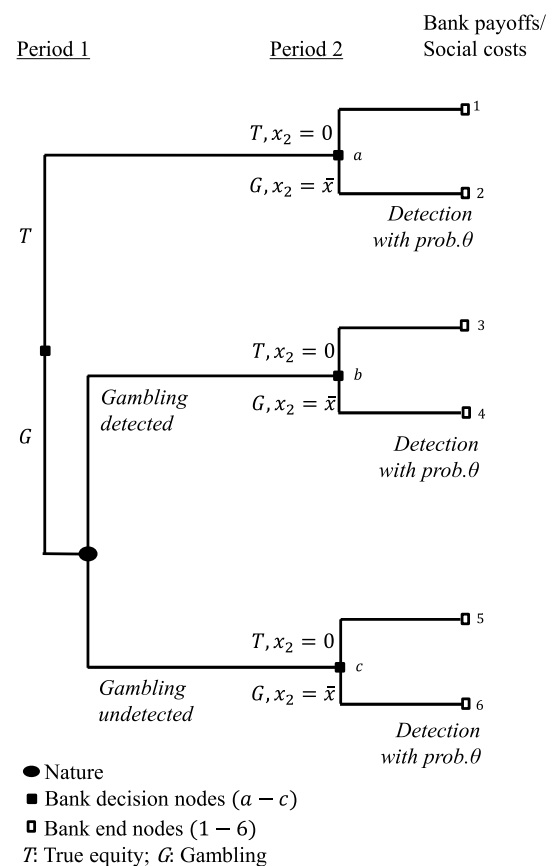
Period 1

Period 2

Bank payoffs/
Social costs

$T, x_2 = 0$

$a$

$G, x_2 = \bar{x}$

1

2

Detection with prob.$\theta$

$T$

$T, x_2 = 0$

$b$

Gambling detected

$G, x_2 = \bar{x}$

3

4

$G$

Detection with prob.$\theta$

$T, x_2 = 0$

$c$

Gambling undetected

$G, x_2 = \bar{x}$

5

6

Detection with prob.$\theta$

Nature

Bank decision nodes $(a - c)$

Bank end nodes $(1 - 6)$

$T$: True equity; $G$: Gambling